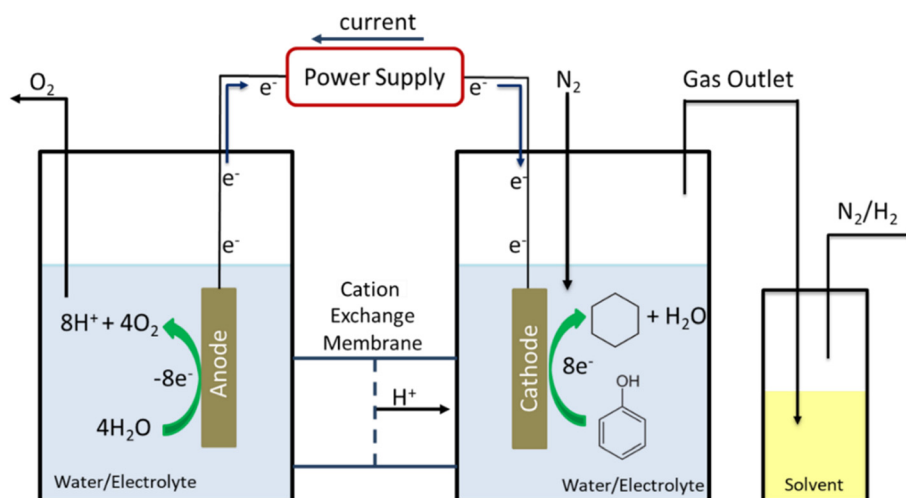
current

$O_2$

$e^-$

Power Supply

$e^-$

$N_2$

Gas Outlet

$e^-$

$e^-$

$e^-$

$e^-$

$N_2/H_2$

$8H^+ + 4O_2$

Anode

$-8e^-$

$4H_2O$

Cation Exchange Membrane

$H^+$

Cathode

$8e^-$

$+ H_2O$

OH

Water/Electrolyte

Water/Electrolyte

Solvent